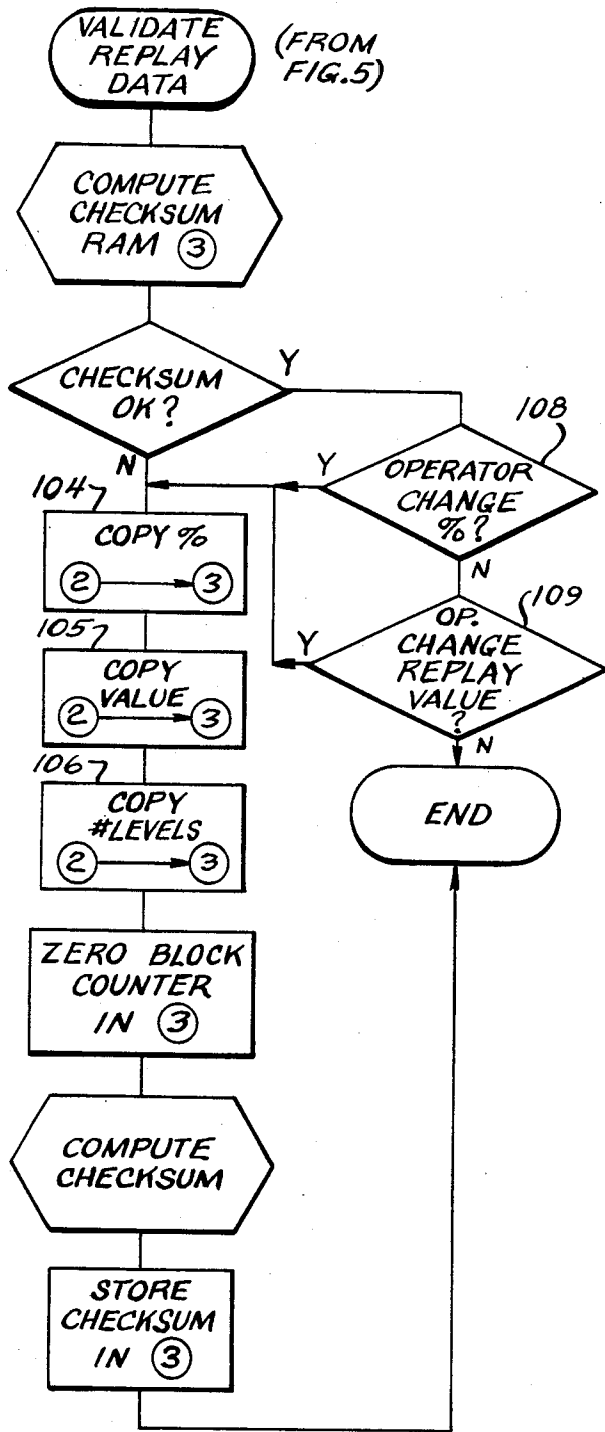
VALIDATE REPLAY DATA

(FROM FIG.5)

COMPUTE CHECKSUM RAM ③

CHECKSUM OK?

Y

N

108

OPERATOR CHANGE %?

Y

N

104

COPY %

② → ③

105

COPY VALUE

② → ③

109

OP. CHANGE REPLAY VALUE ?

Y

N

106

COPY #LEVELS

② → ③

END

ZERO BLOCK COUNTER IN ③

COMPUTE CHECKSUM

STORE CHECKSUM IN ③